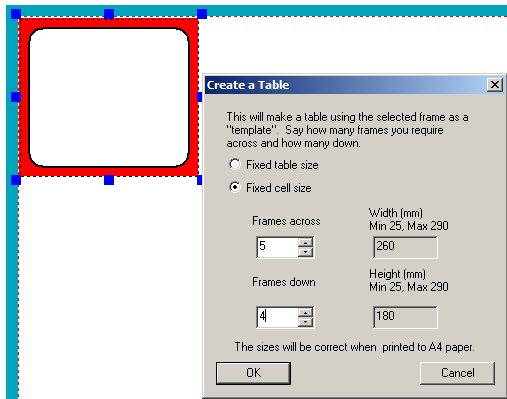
Create a Table

This will make a table using the selected frame as a "template". Say how many frames you require across and how many down.

Fixed table size

Fixed cell size

Frames across

5

Width (mm)
Min 25, Max 290

260

Frames down

4

Height (mm)
Min 25, Max 290

180

The sizes will be correct when printed to A4 paper.

OK

Cancel